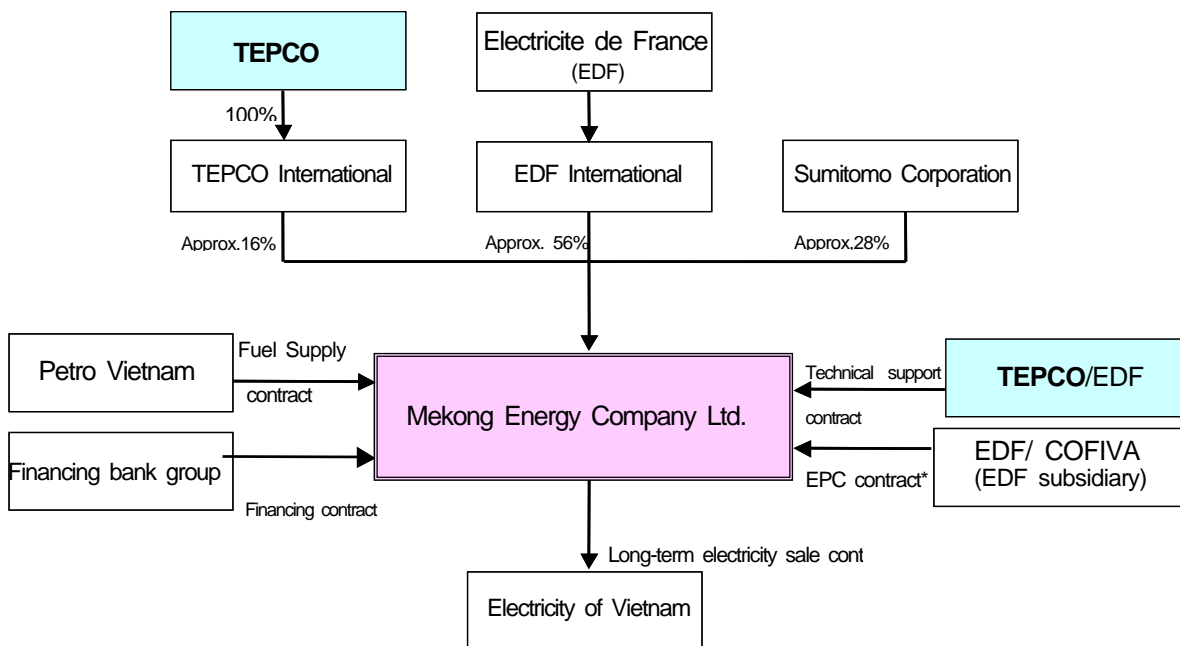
TEPCO

Electricite de France (EDF)

100%

TEPCO International

EDF International

Sumitomo Corporation

Approx.16%

Approx. 56%

Approx.28%

Petro Vietnam

Fuel Supply contract

Mekong Energy Company Ltd.

Technical support contract

TEPCO/EDF

Financing bank group

Financing contract

EPC contract*

EDF/ COFIVA (EDF subsidiary)

Long-term electricity sale cont

Electricity of Vietnam